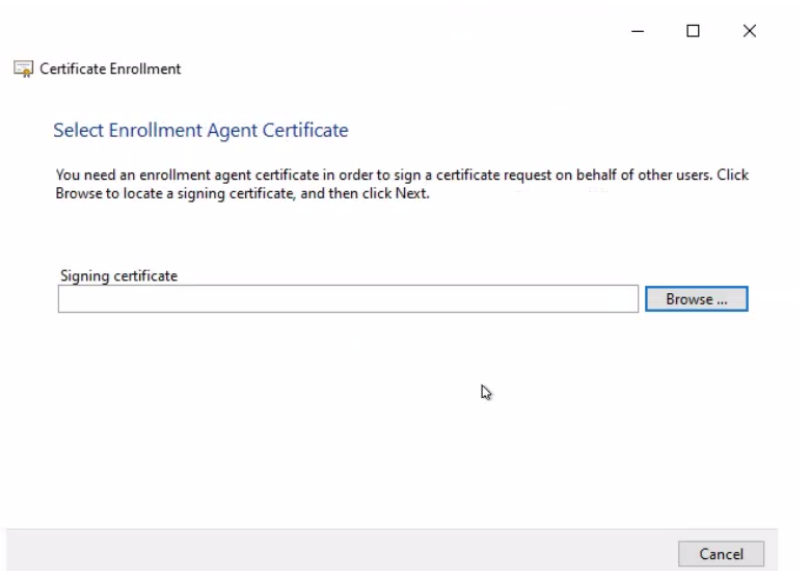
Certificate Enrollment

Select Enrollment Agent Certificate

You need an enrollment agent certificate in order to sign a certificate request on behalf of other users. Click Browse to locate a signing certificate, and then click Next.

Signing certificate

Browse ...

Cancel